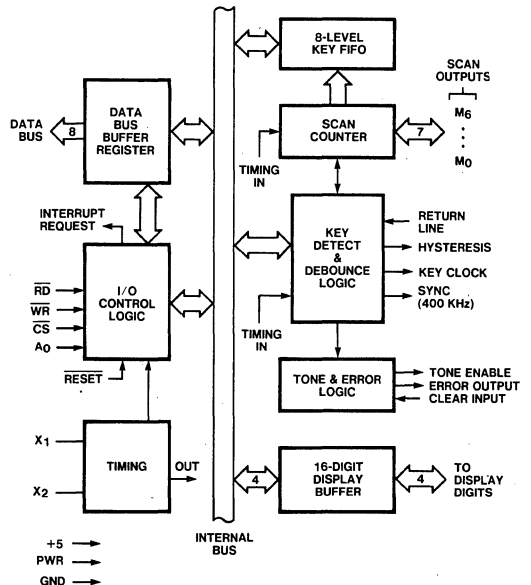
8-LEVEL KEY FIFO

SCAN OUTPUTS
$M_6$
$M_0$

DATA BUS
8
DATA BUS BUFFER REGISTER

SCAN COUNTER
7

TIMING IN

INTERRUPT REQUEST

KEY DETECT & DEBOUNCE LOGIC

RETURN LINE
HYSTERESIS
KEY CLOCK
SYNC (400 KHz)

$\overline{RD}$
$\overline{WR}$
$\overline{CS}$
$A_0$
I/O CONTROL LOGIC

$\overline{RESET}$

TIMING IN

TONE & ERROR LOGIC

TONE ENABLE
ERROR OUTPUT
CLEAR INPUT

$X_1$
$X_2$
TIMING
OUT

4
16-DIGIT DISPLAY BUFFER
4
TO DISPLAY DIGITS

+5
PWR
GND

INTERNAL BUS